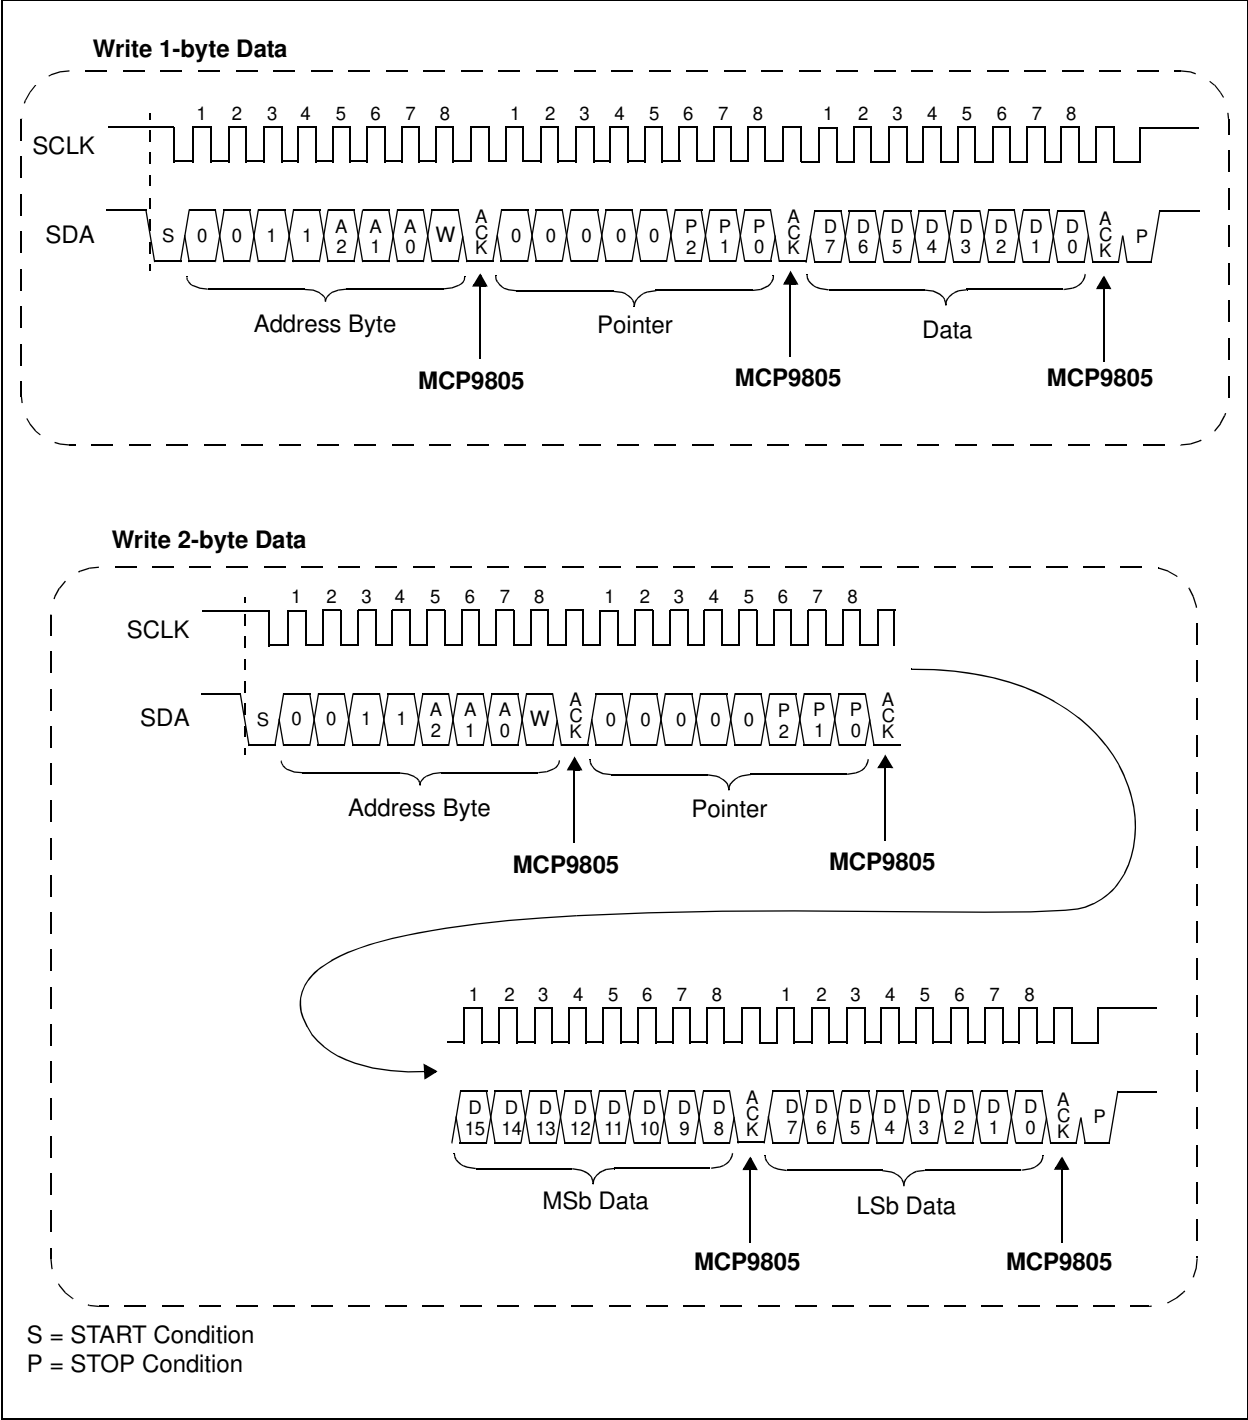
Write 1-byte Data

1 2 3 4 5 6 7 8 1 2 3 4 5 6 7 8 1 2 3 4 5 6 7 8

SCLK

SDA

S 0 0 1 1 A2 A1 A0 W ACK 0 0 0 0 0 P2 P1 P0 ACK D7 D6 D5 D4 D3 D2 D1 D0 ACK P

Address Byte

Pointer

Data

MCP9805

MCP9805

MCP9805

Write 2-byte Data

1 2 3 4 5 6 7 8 1 2 3 4 5 6 7 8

SCLK

SDA

S 0 0 1 1 A2 A1 A0 W ACK 0 0 0 0 0 P2 P1 P0 ACK

Address Byte

Pointer

MCP9805

MCP9805

1 2 3 4 5 6 7 8 1 2 3 4 5 6 7 8

D15 D14 D13 D12 D11 D10 D9 D8 ACK D7 D6 D5 D4 D3 D2 D1 D0 ACK P

MSb Data

LSb Data

MCP9805

MCP9805

S = START Condition
P = STOP Condition